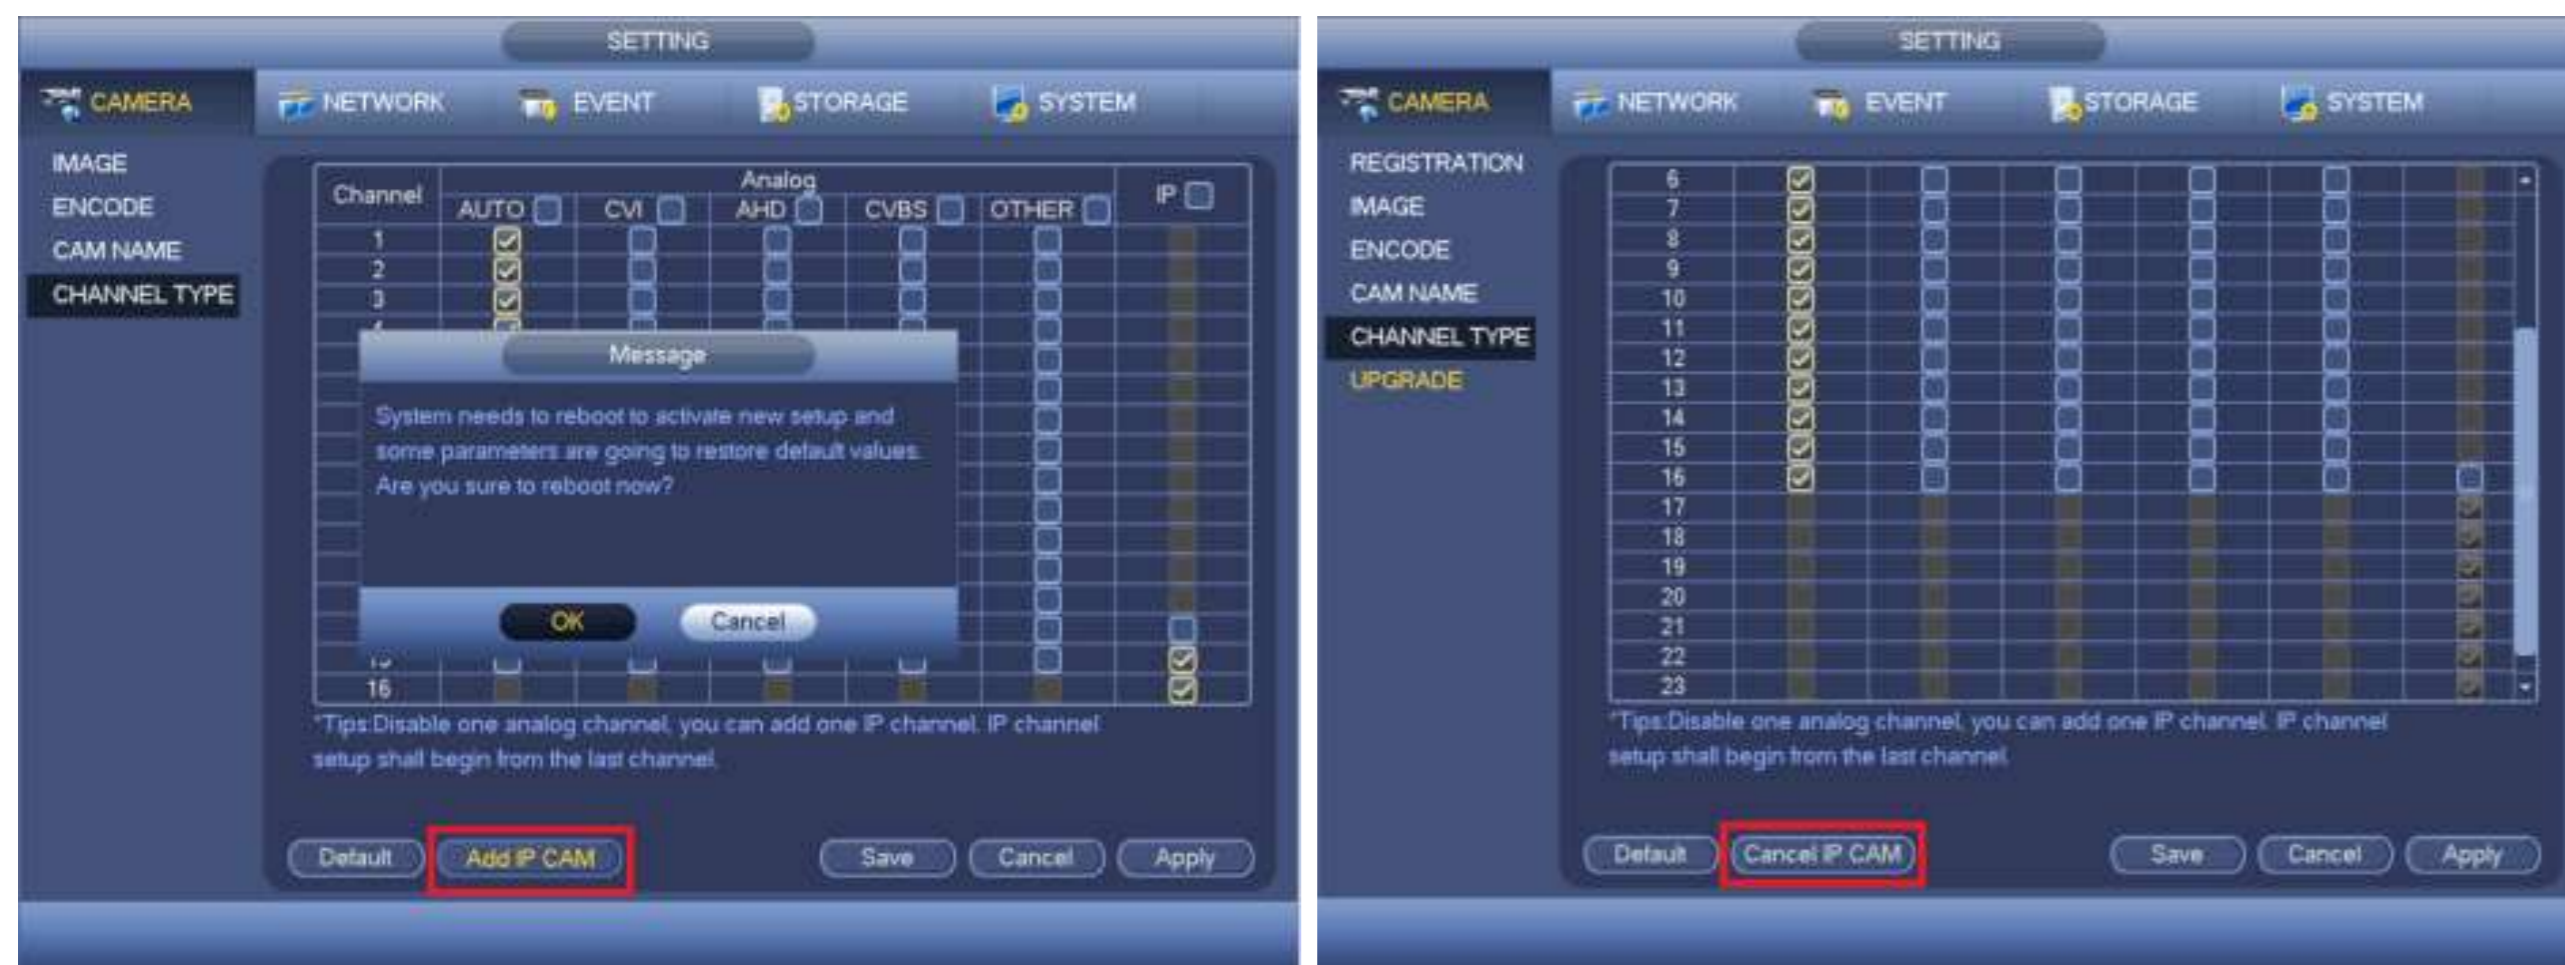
SETTING

CAMERA NETWORK EVENT STORAGE SYSTEM

IMAGE
ENCODE
CAM NAME
CHANNEL TYPE

| Channel | Analog AUTO | CVI | AHD | CVBS | OTHER | IP |
|---|---|---|---|---|---|---|
| 1 | | | | | | |
| 2 | | | | | | |
| 3 | | | | | | |
| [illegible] | | | | | | |
| 16 | | | | | | |

Message

System needs to reboot to activate new setup and some parameters are going to restore default values. Are you sure to reboot now?

OK Cancel

*Tips:Disable one analog channel, you can add one IP channel. IP channel setup shall begin from the last channel.

Default Add IP CAM Save Cancel Apply

SETTING

CAMERA NETWORK EVENT STORAGE SYSTEM

REGISTRATION
IMAGE
ENCODE
CAM NAME
CHANNEL TYPE
UPGRADE

6
7
8
9
10
11
12
13
14
15
16
17
18
19
20
21
22
23

*Tips:Disable one analog channel, you can add one IP channel. IP channel setup shall begin from the last channel.

Default Cancel IP CAM Save Cancel Apply